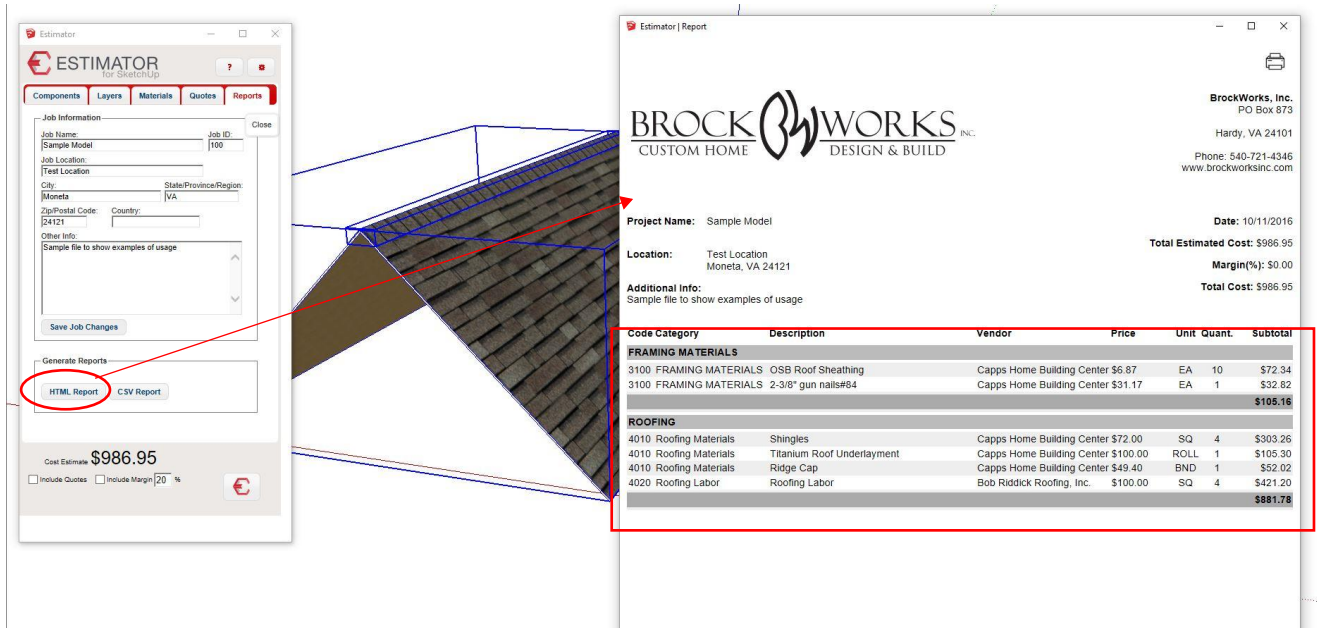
Estimator

ESTIMATOR for SketchUp

?

Components | Layers | Materials | Quotes | Reports

Close

Job Information

Job Name: Sample Model
Job ID: 100
Job Location: Test Location
City: Moneta
State/Province/Region: VA
Zip/Postal Code: 24121
Country:
Other Info: Sample file to show examples of usage

Save Job Changes

Generate Reports

HTML Report | CSV Report

Cost Estimate $986.95

Include Quotes | Include Margin 20 %

Estimator | Report

BROCK WORKS INC.
CUSTOM HOME DESIGN & BUILD

BrockWorks, Inc.
PO Box 873

Hardy, VA 24101

Phone: 540-721-4346
www.brockworksinc.com

Project Name: Sample Model

Date: 10/11/2016

Total Estimated Cost: $986.95

Location: Test Location
Moneta, VA 24121

Margin(%): $0.00

Additional Info:
Sample file to show examples of usage

Total Cost: $986.95

| Code | Category | Description | Vendor | Price | Unit | Quant. | Subtotal |
|---|---|---|---|---|---|---|---|
| FRAMING MATERIALS | | | | | | | |
| 3100 | FRAMING MATERIALS | OSB Roof Sheathing | Capps Home Building Center | $6.87 | EA | 10 | $72.34 |
| 3100 | FRAMING MATERIALS | 2-3/8" gun nails#84 | Capps Home Building Center | $31.17 | EA | 1 | $32.82 |
| | | | | | | | $105.16 |
| ROOFING | | | | | | | |
| 4010 | Roofing Materials | Shingles | Capps Home Building Center | $72.00 | SQ | 4 | $303.26 |
| 4010 | Roofing Materials | Titanium Roof Underlayment | Capps Home Building Center | $100.00 | ROLL | 1 | $105.30 |
| 4010 | Roofing Materials | Ridge Cap | Capps Home Building Center | $49.40 | BND | 1 | $52.02 |
| 4020 | Roofing Labor | Roofing Labor | Bob Riddick Roofing, Inc. | $100.00 | SQ | 4 | $421.20 |
| | | | | | | | $881.78 |